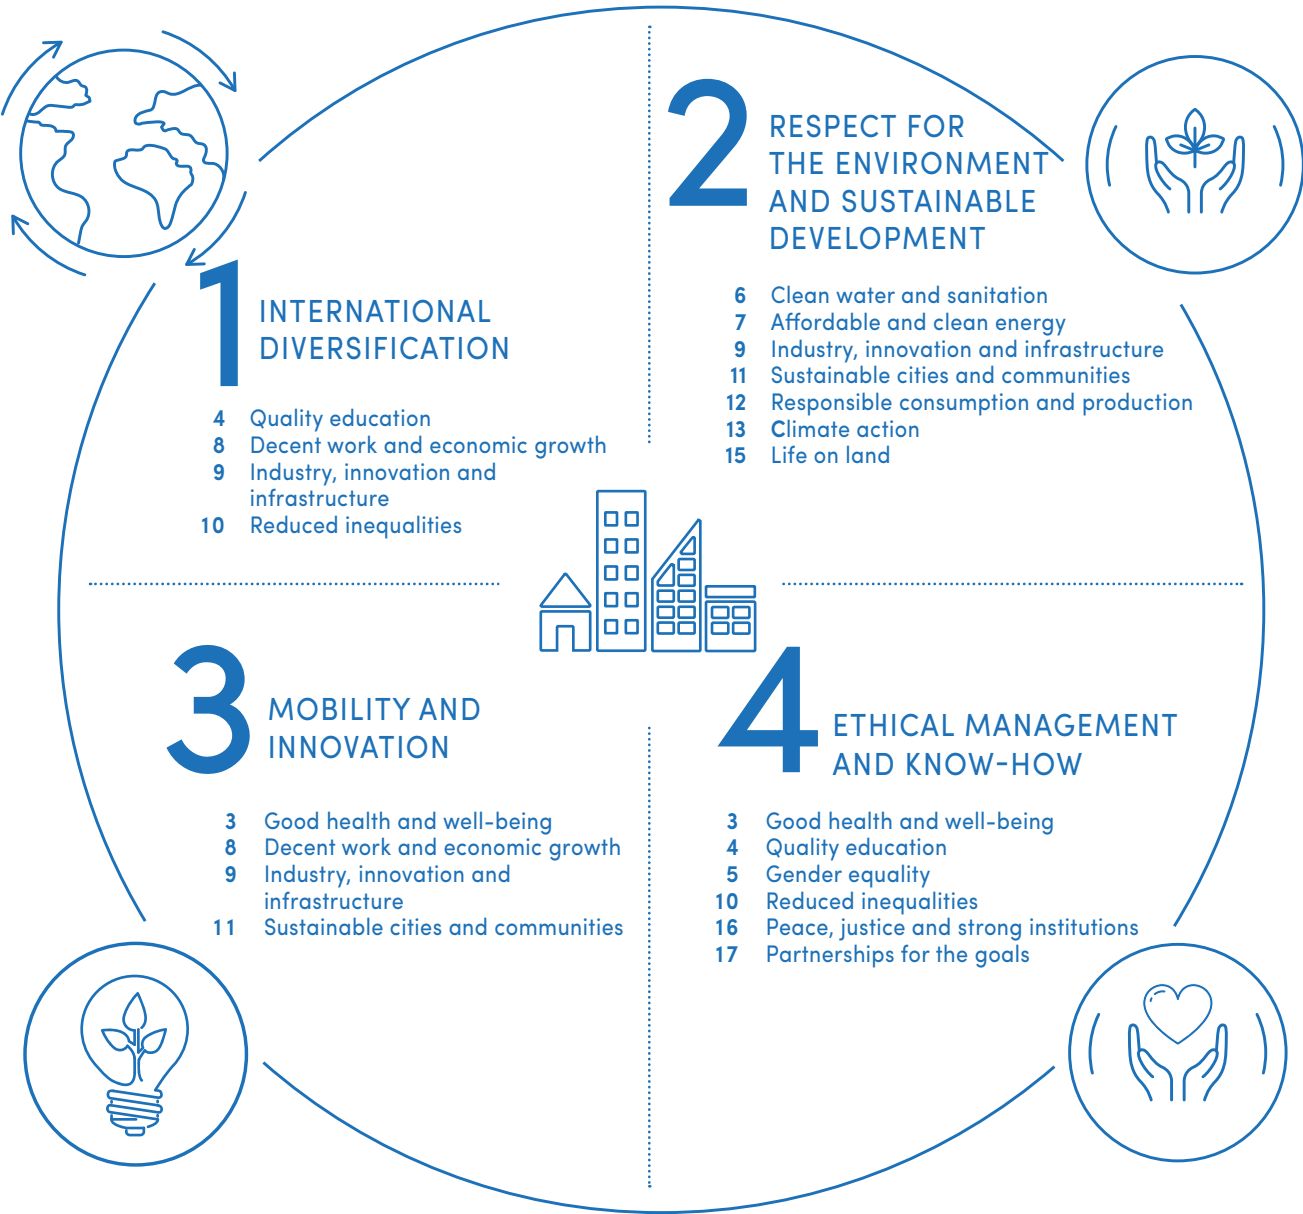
1 INTERNATIONAL DIVERSIFICATION

4 Quality education
8 Decent work and economic growth
9 Industry, innovation and infrastructure
10 Reduced inequalities

2 RESPECT FOR THE ENVIRONMENT AND SUSTAINABLE DEVELOPMENT

6 Clean water and sanitation
7 Affordable and clean energy
9 Industry, innovation and infrastructure
11 Sustainable cities and communities
12 Responsible consumption and production
13 Climate action
15 Life on land

3 MOBILITY AND INNOVATION

3 Good health and well-being
8 Decent work and economic growth
9 Industry, innovation and infrastructure
11 Sustainable cities and communities

4 ETHICAL MANAGEMENT AND KNOW-HOW

3 Good health and well-being
4 Quality education
5 Gender equality
10 Reduced inequalities
16 Peace, justice and strong institutions
17 Partnerships for the goals